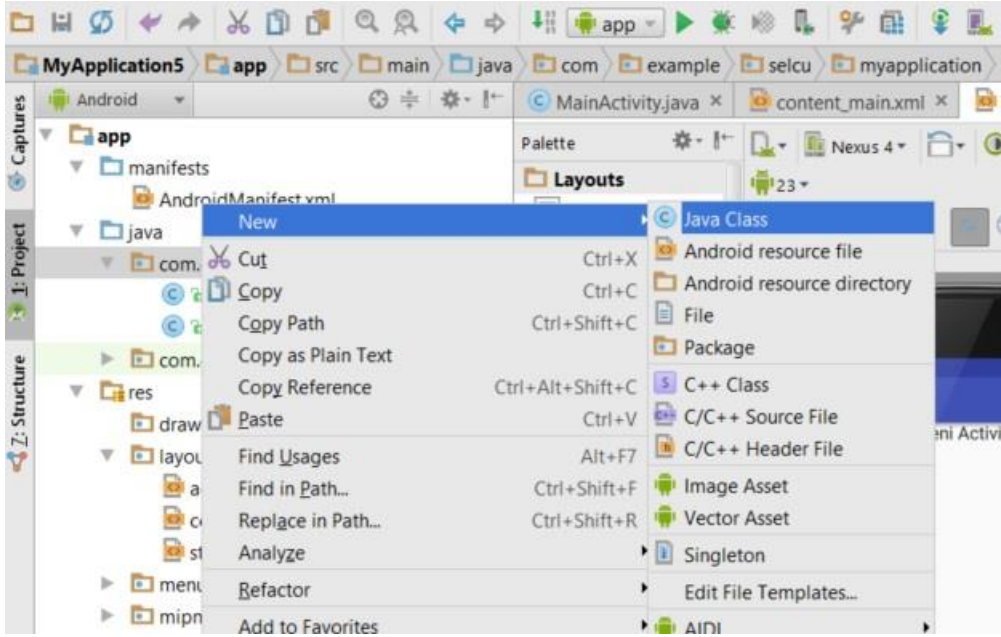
app

MyApplication5 app src main java com example selcu myapplication

Captures
1: Project
7: Structure

Android

MainActivity.java × content_main.xml ×

Palette

Layouts

Nexus 4

23

app
manifests
AndroidManifest.xml
java
com.
com.
res
draw
layou
a
c
st
menu
mipn

New
Cut Ctrl+X
Copy Ctrl+C
Copy Path Ctrl+Shift+C
Copy as Plain Text
Copy Reference Ctrl+Alt+Shift+C
Paste Ctrl+V
Find Usages Alt+F7
Find in Path... Ctrl+Shift+F
Replace in Path... Ctrl+Shift+R
Analyze
Refactor
Add to Favorites

Java Class
Android resource file
Android resource directory
File
Package
C++ Class
C/C++ Source File
C/C++ Header File
Image Asset
Vector Asset
Singleton
Edit File Templates...
AIDL

ni Activi